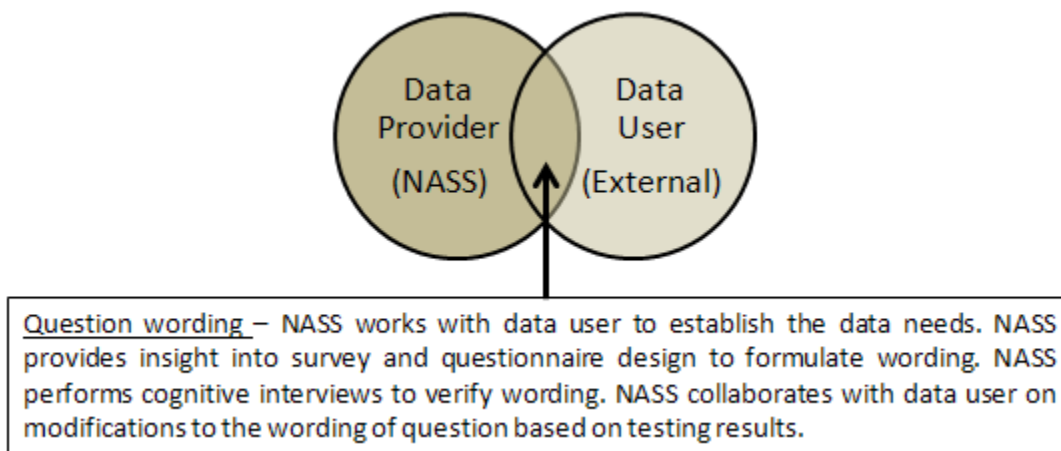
Data Provider (NASS)

Data User (External)

Question wording – NASS works with data user to establish the data needs. NASS provides insight into survey and questionnaire design to formulate wording. NASS performs cognitive interviews to verify wording. NASS collaborates with data user on modifications to the wording of question based on testing results.